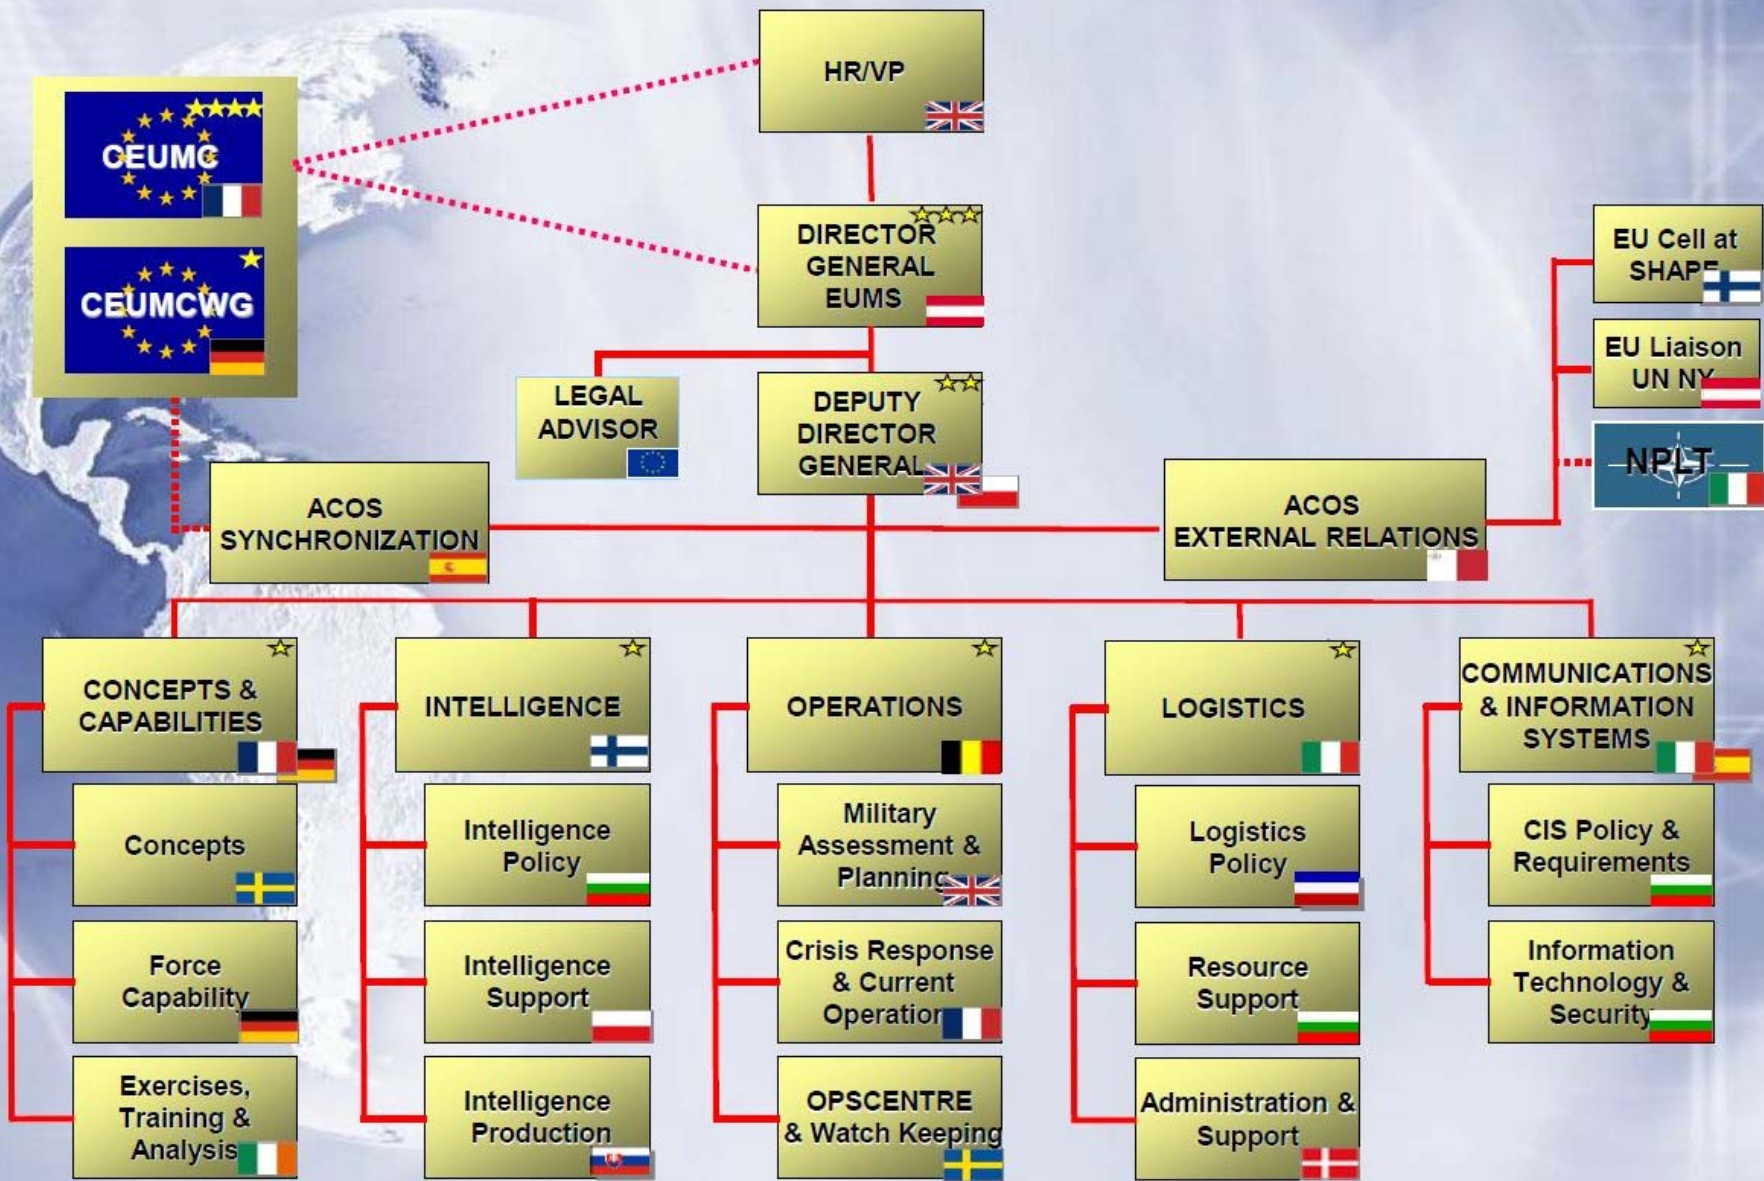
CEUMC

CEUMCWG

HR/VP

DIRECTOR GENERAL EUMS

LEGAL ADVISOR

DEPUTY DIRECTOR GENERAL

EU Cell at SHAPE

EU Liaison UN NY

NPLT

ACOS SYNCHRONIZATION

ACOS EXTERNAL RELATIONS

CONCEPTS & CAPABILITIES

INTELLIGENCE

OPERATIONS

LOGISTICS

COMMUNICATIONS & INFORMATION SYSTEMS

Concepts

Intelligence Policy

Military Assessment & Planning

Logistics Policy

CIS Policy & Requirements

Force Capability

Intelligence Support

Crisis Response & Current Operation

Resource Support

Information Technology & Security

Exercises, Training & Analysis

Intelligence Production

OPSCENTRE & Watch Keeping

Administration & Support